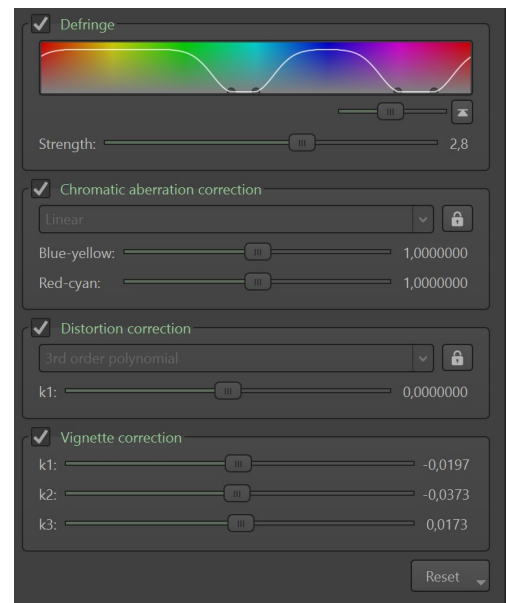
Defringe

Strength: 2,8

Chromatic aberration correction

Linear

Blue-yellow: 1,0000000

Red-cyan: 1,0000000

Distortion correction

3rd order polynomial

k1: 0,0000000

Vignette correction

k1: -0,0197

k2: -0,0373

k3: 0,0173

Reset